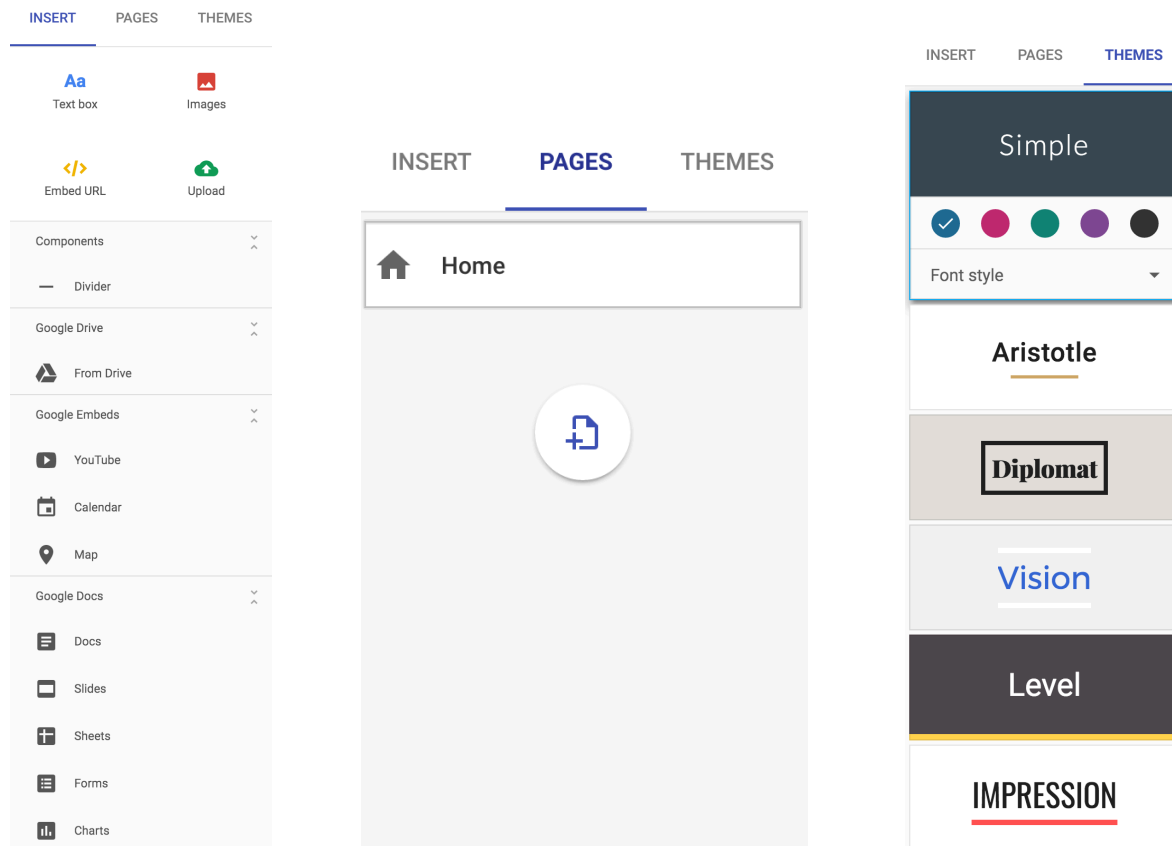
INSERT PAGES THEMES

Aa
Text box

Images

</>
Embed URL

Upload

Components

Divider

Google Drive

From Drive

Google Embeds

YouTube

Calendar

Map

Google Docs

Docs

Slides

Sheets

Forms

Charts

INSERT PAGES THEMES

Home

INSERT PAGES THEMES

Simple

Font style

Aristotle

Diplomat

Vision

Level

IMPRESSION